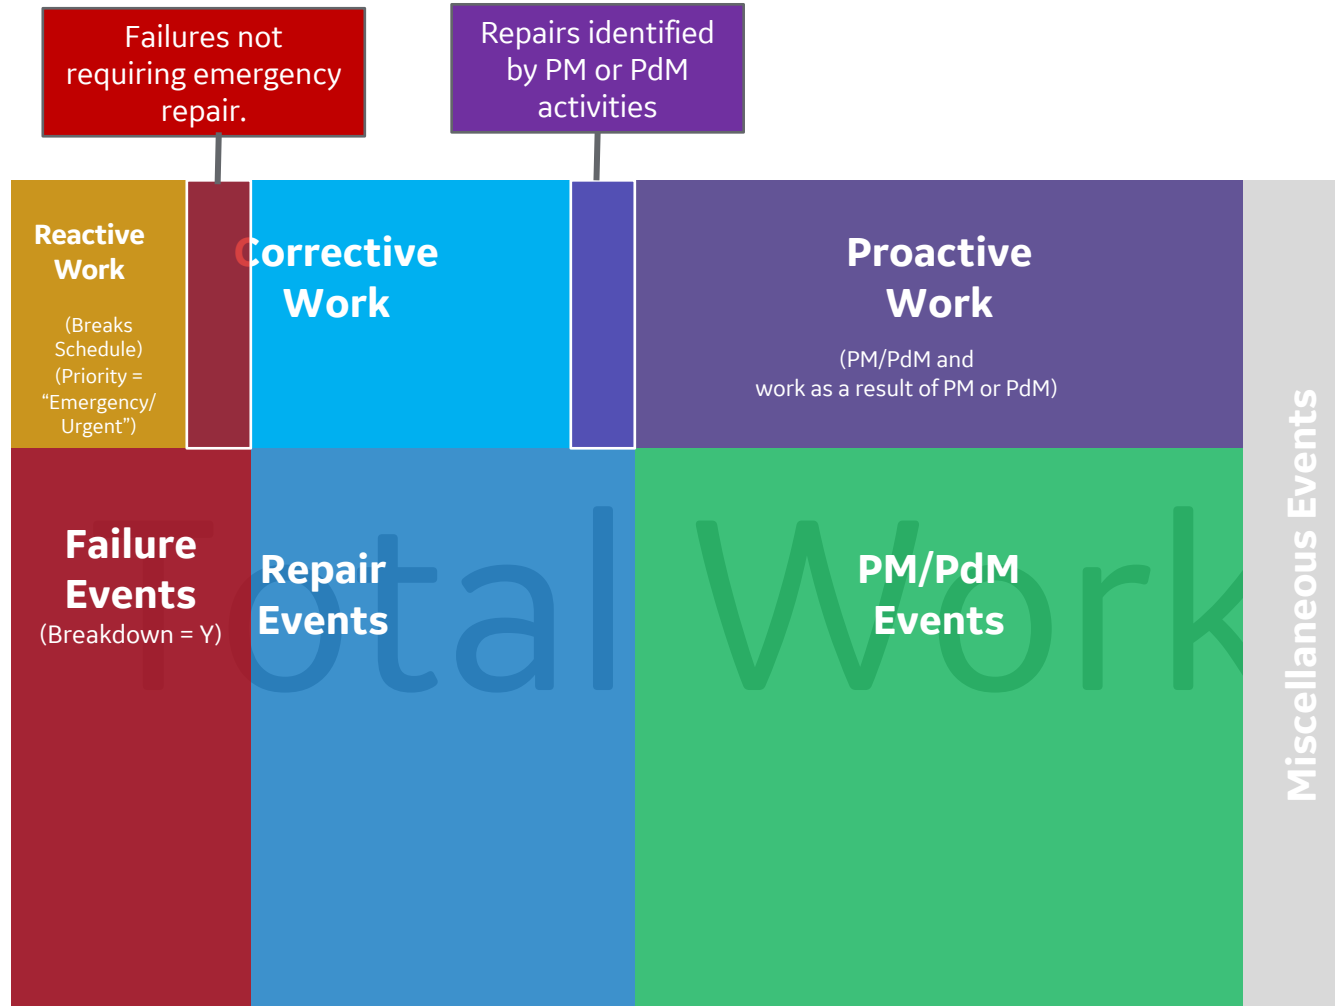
Failures not requiring emergency repair.

Repairs identified by PM or PdM activities

Reactive Work

(Breaks Schedule)
(Priority = “Emergency/ Urgent”)

Corrective Work

Proactive Work

(PM/PdM and work as a result of PM or PdM)

Total Work

Failure Events
(Breakdown = Y)

Repair Events

PM/PdM Events

Miscellaneous Events